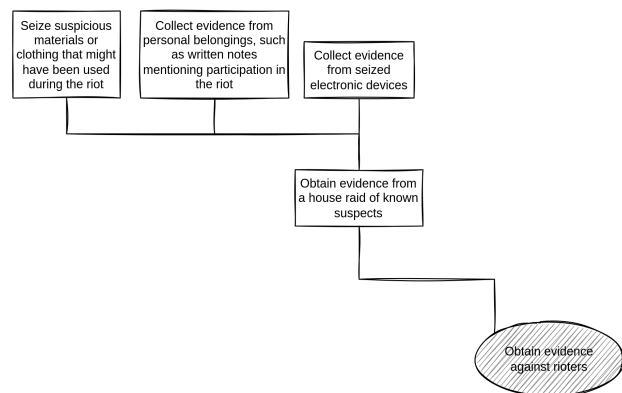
Seize suspicious materials or clothing that might have been used during the riot

Collect evidence from personal belongings, such as written notes mentioning participation in the riot

Collect evidence from seized electronic devices

Obtain evidence from a house raid of known suspects

Obtain evidence against rioters